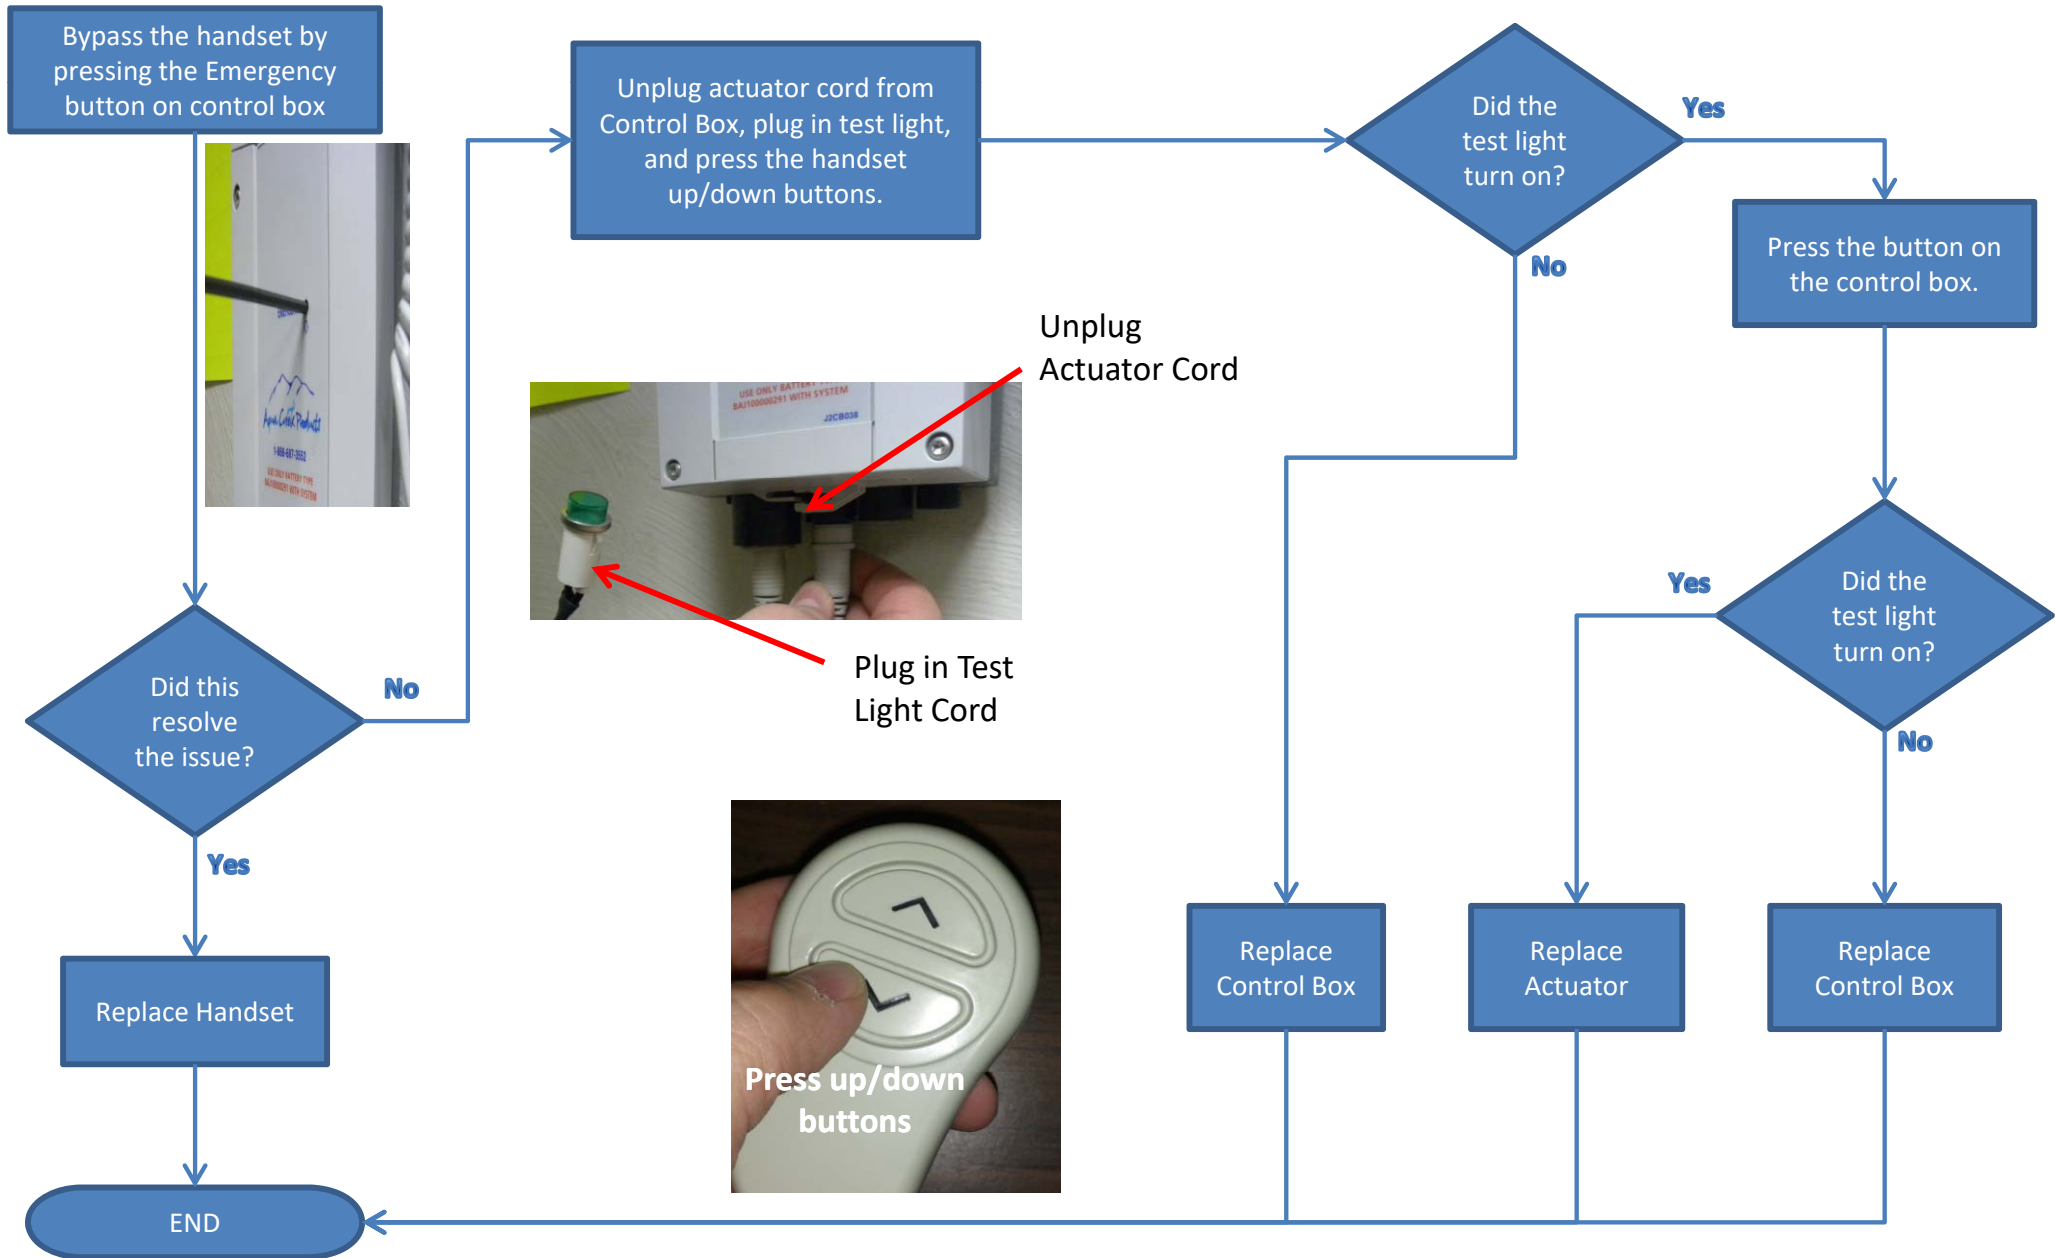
Bypass the handset by pressing the Emergency button on control box

Unplug actuator cord from Control Box, plug in test light, and press the handset up/down buttons.

Did the test light turn on?

Yes

No

Press the button on the control box.

Unplug Actuator Cord

USE ONLY BATTERY
BAJ100000291 WITH SYSTEM
J2CB038

Plug in Test Light Cord

Did this resolve the issue?

No

Yes

Did the test light turn on?

Yes

No

Replace Handset

Press up/down buttons

Replace Control Box

Replace Actuator

Replace Control Box

END